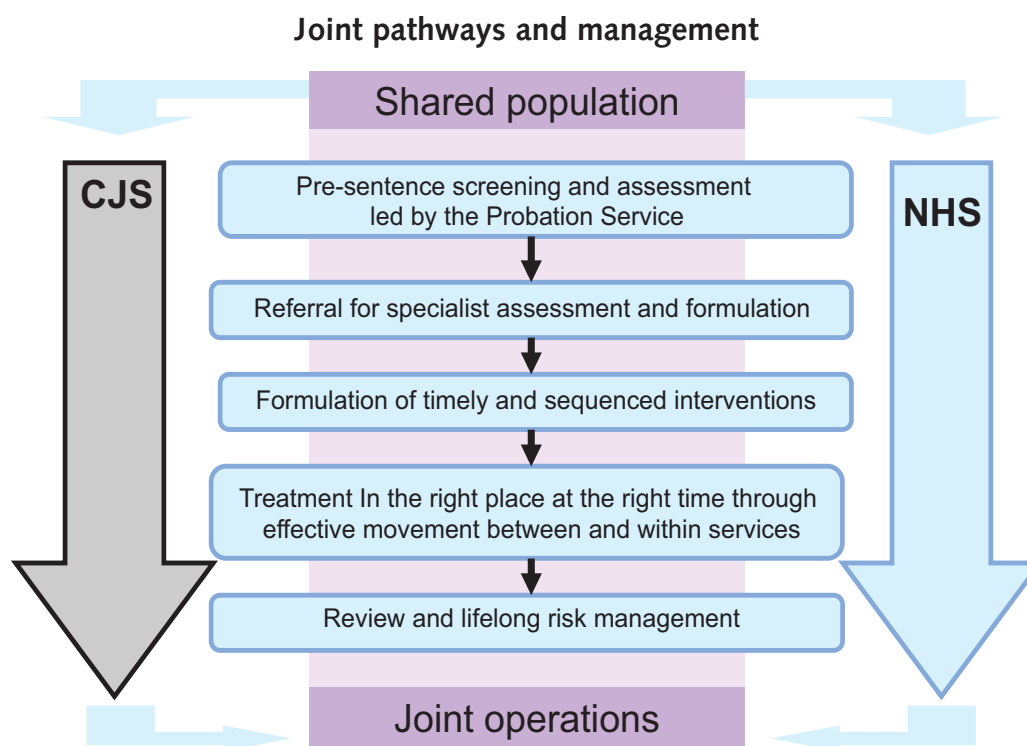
Joint pathways and management

Shared population

CJS

NHS

Pre-sentence screening and assessment led by the Probation Service

Referral for specialist assessment and formulation

Formulation of timely and sequenced interventions

Treatment In the right place at the right time through effective movement between and within services

Review and lifelong risk management

Joint operations